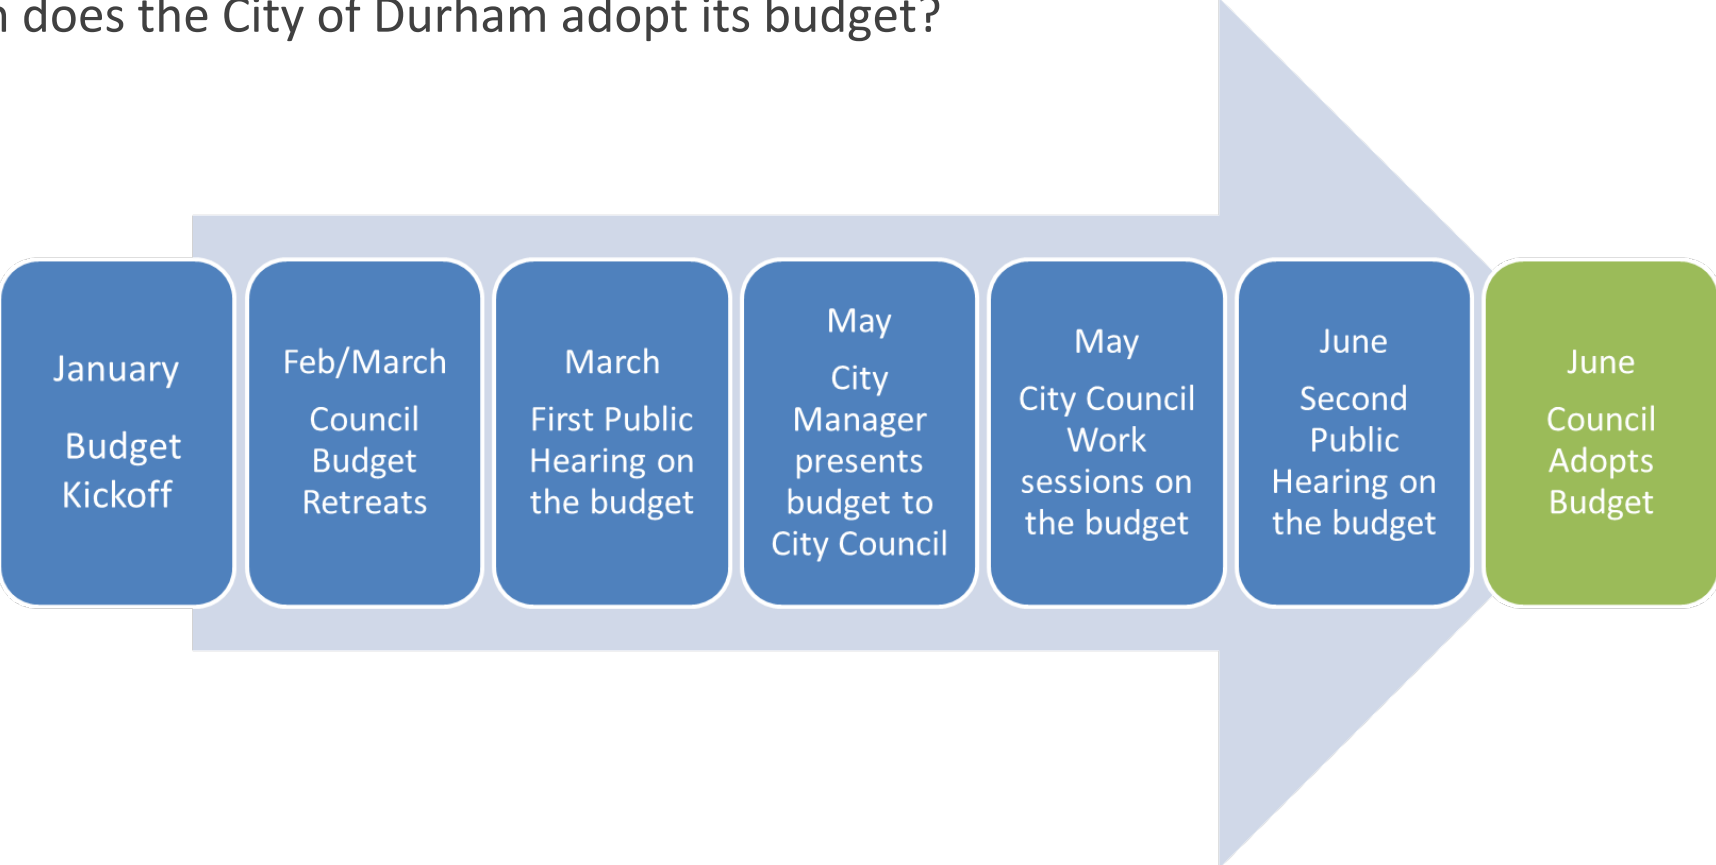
n does the City of Durham adopt its budget?

January

Budget Kickoff

Feb/March

Council Budget Retreats

March

First Public Hearing on the budget

May

City Manager presents budget to City Council

May

City Council Work sessions on the budget

June

Second Public Hearing on the budget

June

Council Adopts Budget